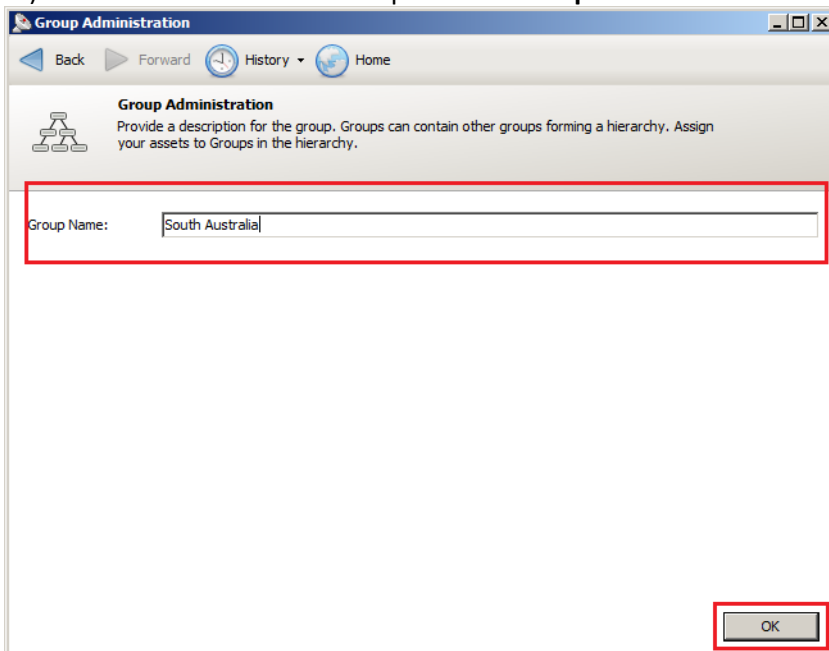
Group Administration

Back Forward History Home

Group Administration

Provide a description for the group. Groups can contain other groups forming a hierarchy. Assign your assets to Groups in the hierarchy.

Group Name: South Australia

OK